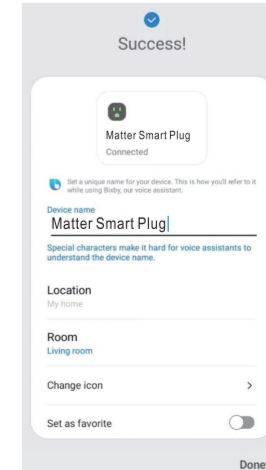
Success!

Matter Smart Plug
Connected

Set a unique name for your device. This is how you'll refer to it while using Bixby, our voice assistant.

Device name
Matter Smart Plug

Special characters make it hard for voice assistants to understand the device name.

Location
My home

Room
Living room

Change icon >

Set as favorite

Done